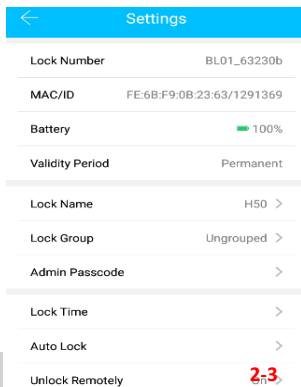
Settings

Lock Number BL01_63230b

MAC/ID FE:6B:F9:0B:23:63/1291369

Battery 100%

Validity Period Permanent

Lock Name H50

Lock Group Ungrouped

Admin Passcode

Lock Time

Auto Lock

Unlock Remotely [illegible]

2-3